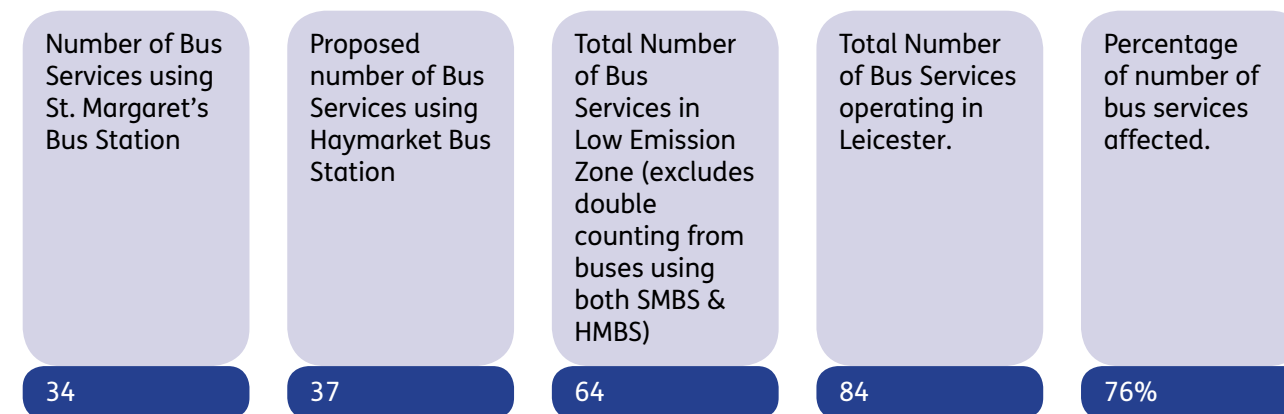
| Number of Bus Services using St. Margaret's Bus Station | Proposed number of Bus Services using Haymarket Bus Station | Total Number of Bus Services in Low Emission Zone (excludes double counting from buses using both SMBS & HMBS) | Total Number of Bus Services operating in Leicester. | Percentage of number of bus services affected. |
|---|---|---|---|---|
| 34 | 37 | 64 | 84 | 76% |